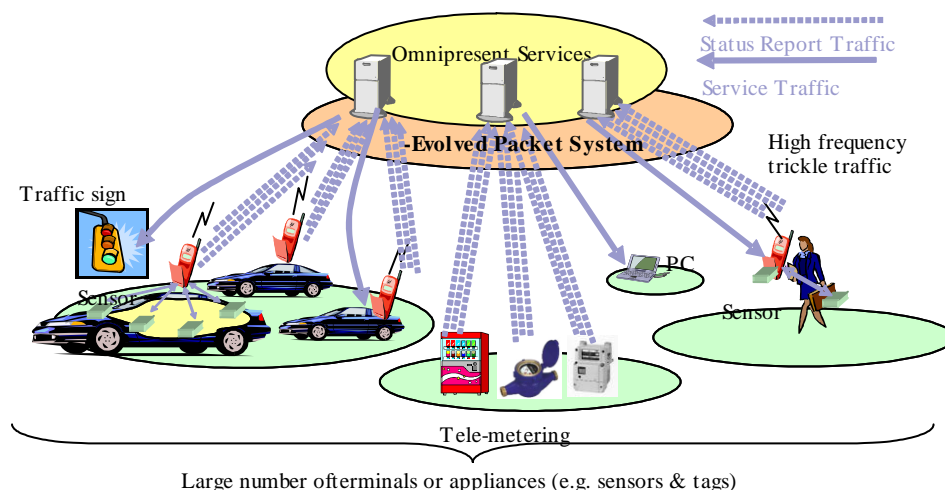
Status Report Traffic

Service Traffic

Omnipresent Services

Evolved Packet System

High frequency trickle traffic

Traffic sign

Sensor

PC

Sensor

Tele-metering

Large number ofterminals or appliances (e.g. sensors & tags)